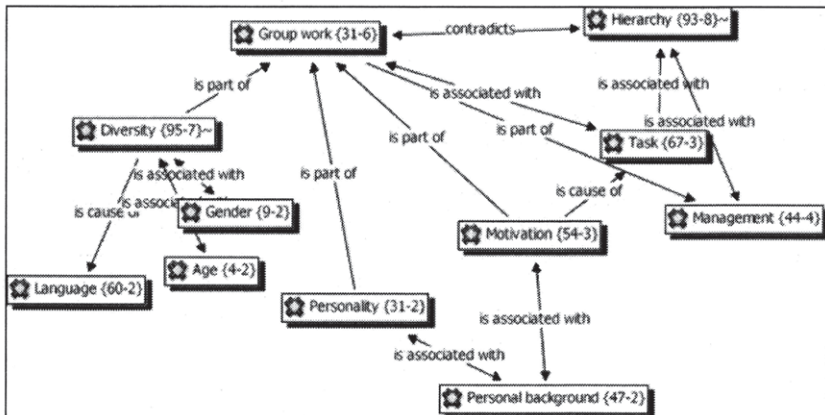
Group work {31-6}

contradicts

Hierarchy {93-8}~

is part of

is associated with

is associated with

is associated with

Diversity {95-7}~

is part of

is part of

Task {67-3}

is associated with

is cause of

is part of

is associated with

Gender {9-2}

is cause of

Management {44-4}

Motivation {54-3}

Age {4-2}

Language {60-2}

Personality {31-2}

is associated with

is associated with

Personal background {47-2}